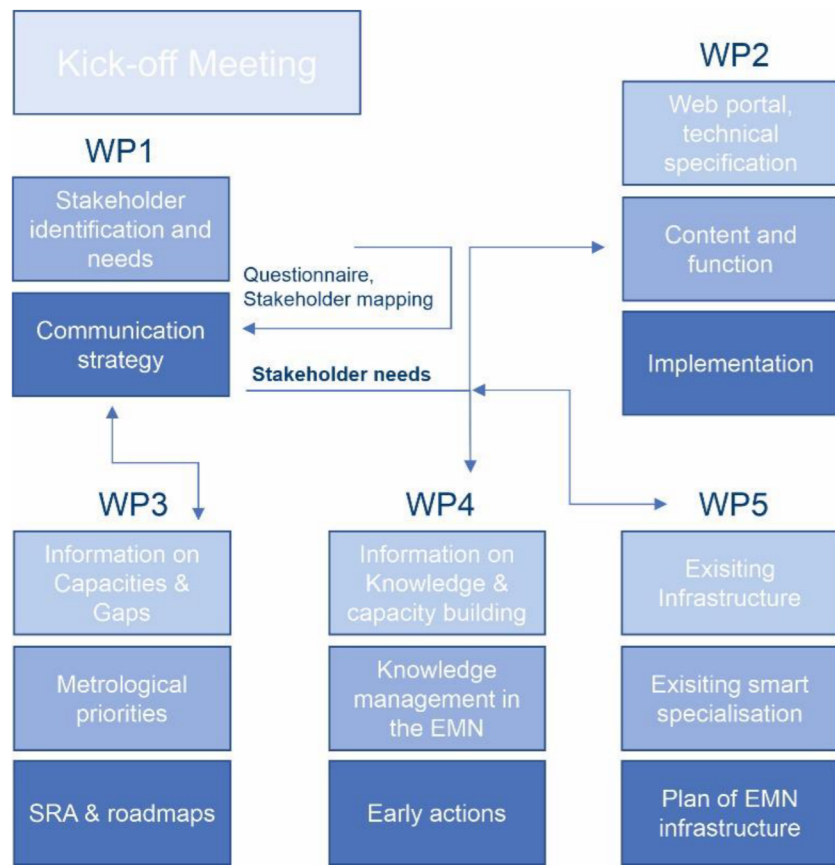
Kick-off Meeting

WP1

Stakeholder identification and needs

Communication strategy

Questionnaire, Stakeholder mapping

Stakeholder needs

WP2

Web portal, technical specification

Content and function

Implementation

WP3

Information on Capacities & Gaps

Metrological priorities

SRA & roadmaps

WP4

Information on Knowledge & capacity building

Knowledge management in the EMN

Early actions

WP5

Exisiting Infrastructure

Exisiting smart specialisation

Plan of EMN infrastructure